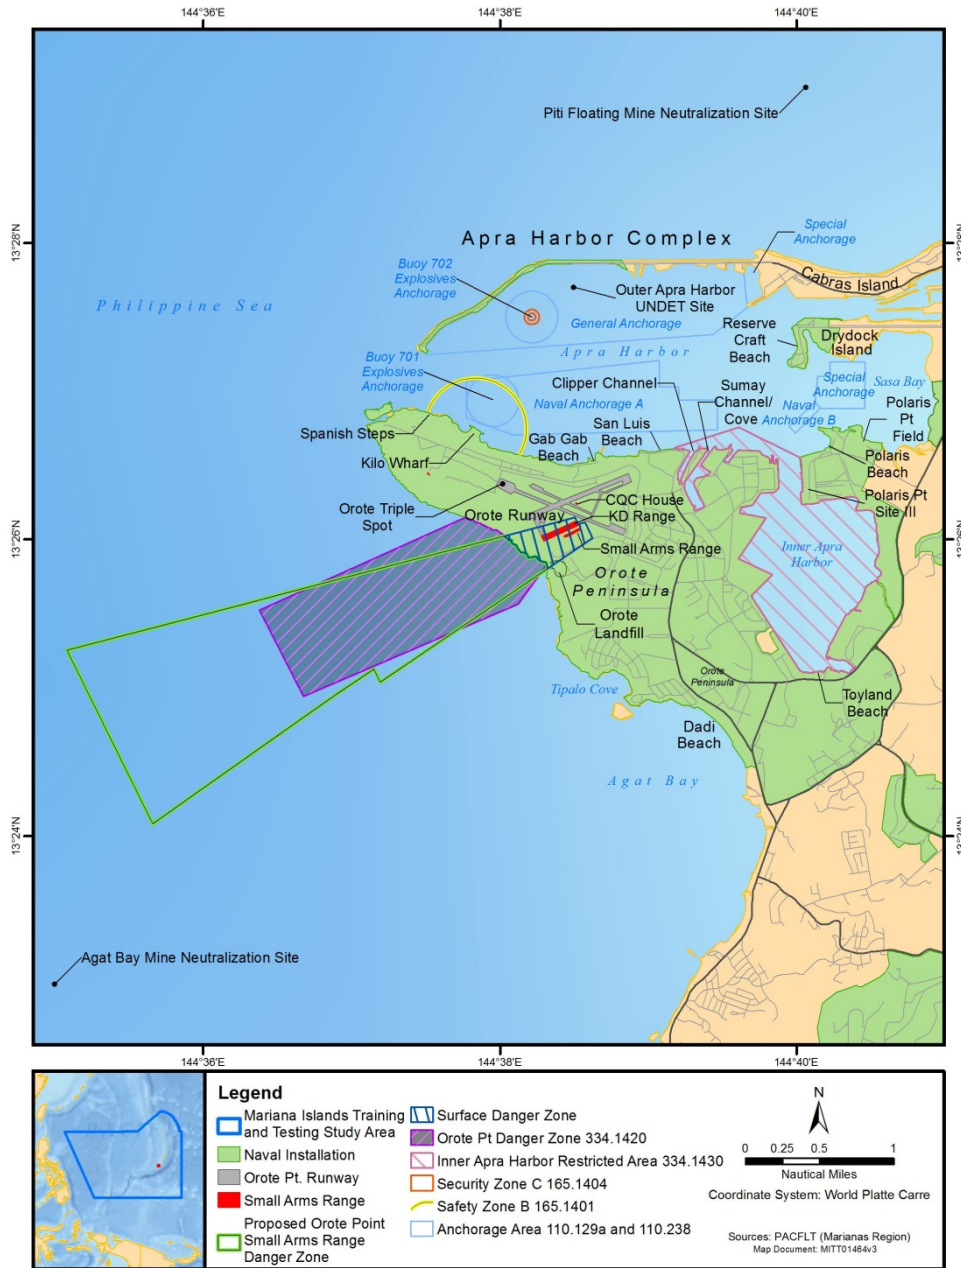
144°36'E 144°38'E 144°40'E

13°28'N

13°26'N

13°24'N

Piti Floating Mine Neutralization Site

Apra Harbor Complex

Special Anchorage

Cabras Island

Buoy 702 Explosives Anchorage

Outer Apra Harbor UNDET Site

Philippine Sea

General Anchorage

Reserve Craft Beach

Drydock Island

Apra Harbor

Buoy 701 Explosives Anchorage

Clipper Channel

Sumay Channel/ Cove

Special Anchorage

Sasa Bay

Naval Anchorage A

Naval Anchorage B

Polaris Pt Field

Spanish Steps

San Luis Beach

Gab Gab Beach

Kilo Wharf

Polaris Beach

Polaris Pt Site III

Orote Triple Spot

CQC House

Orote Runway

KD Range

Small Arms Range

Inner Apra Harbor

Orote Peninsula

Orote Landfill

Orote Peninsula

Tipalo Cove

Toyland Beach

Dadi Beach

Agat Bay

Agat Bay Mine Neutralization Site

144°36'E 144°38'E 144°40'E

Legend
Mariana Islands Training and Testing Study Area
Naval Installation
Orote Pt. Runway
Small Arms Range
Proposed Orote Point Small Arms Range Danger Zone
Surface Danger Zone
Orote Pt Danger Zone 334.1420
Inner Apra Harbor Restricted Area 334.1430
Security Zone C 165.1404
Safety Zone B 165.1401
Anchorage Area 110.129a and 110.238

N

0 0.25 0.5 1
Nautical Miles
Coordinate System: World Platte Carre

Sources: PACFLT (Marianas Region)
Map Document: MITT01464v3